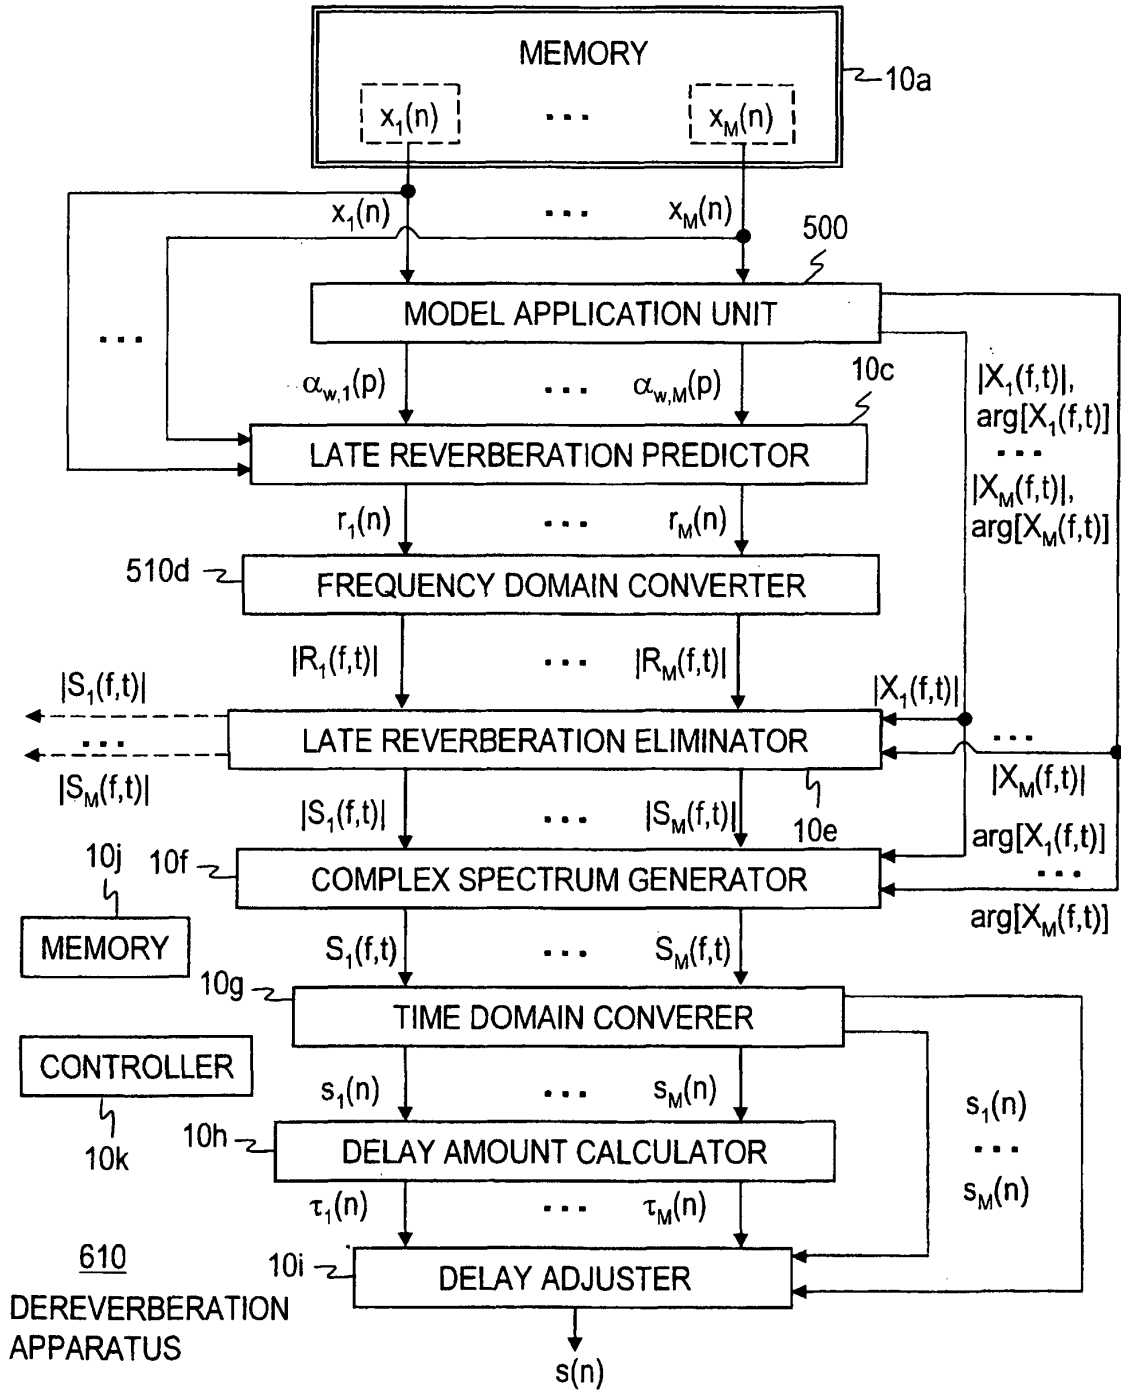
MEMORY
10a
$x_1(n)$ ... $x_M(n)$

$x_1(n)$ ... $x_M(n)$
500
...
MODEL APPLICATION UNIT
$\alpha_{w,1}(p)$ ... $\alpha_{w,M}(p)$
10c
$|X_1(f,t)|$, $\arg[X_1(f,t)]$
...
$|X_M(f,t)|$, $\arg[X_M(f,t)]$
LATE REVERBERATION PREDICTOR
$r_1(n)$ ... $r_M(n)$
510d
FREQUENCY DOMAIN CONVERTER
$|R_1(f,t)|$ ... $|R_M(f,t)|$
$|S_1(f,t)|$
...
$|S_M(f,t)|$
$|X_1(f,t)|$
LATE REVERBERATION ELIMINATOR
...
$|X_M(f,t)|$
10e
$|S_1(f,t)|$ ... $|S_M(f,t)|$
$\arg[X_1(f,t)]$
10j
10f
COMPLEX SPECTRUM GENERATOR
...
$\arg[X_M(f,t)]$
MEMORY
$S_1(f,t)$ ... $S_M(f,t)$
10g
TIME DOMAIN CONVERER
CONTROLLER
$s_1(n)$ ... $s_M(n)$
$s_1(n)$
...
$s_M(n)$
10k
10h
DELAY AMOUNT CALCULATOR
$\tau_1(n)$ ... $\tau_M(n)$
610
10i
DELAY ADJUSTER
DEREVERBERATION APPARATUS
$s(n)$